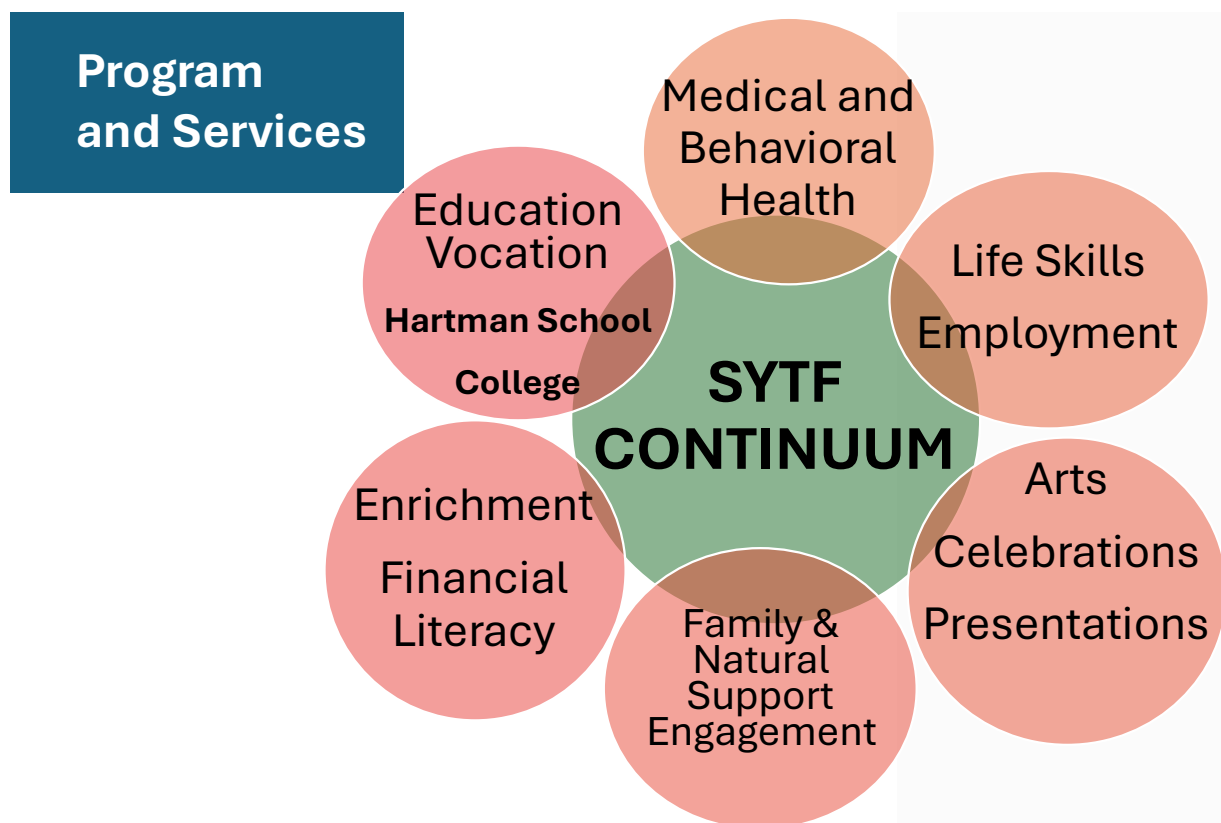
Program and Services

Medical and Behavioral Health

Education Vocation

Hartman School

College

Life Skills

Employment

SYTF CONTINUUM

Arts

Celebrations

Presentations

Enrichment

Financial Literacy

Family & Natural Support Engagement